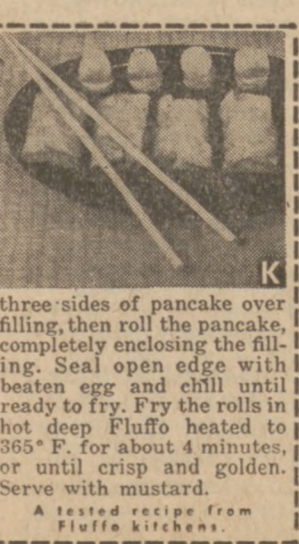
K

three sides of pancake over filling, then roll the pancake, completely enclosing the filling. Seal open edge with beaten egg and chill until ready to fry. Fry the rolls in hot deep Fluffo heated to 365° F. for about 4 minutes, or until crisp and golden. Serve with mustard.

A tested recipe from Fluffo kitchens.